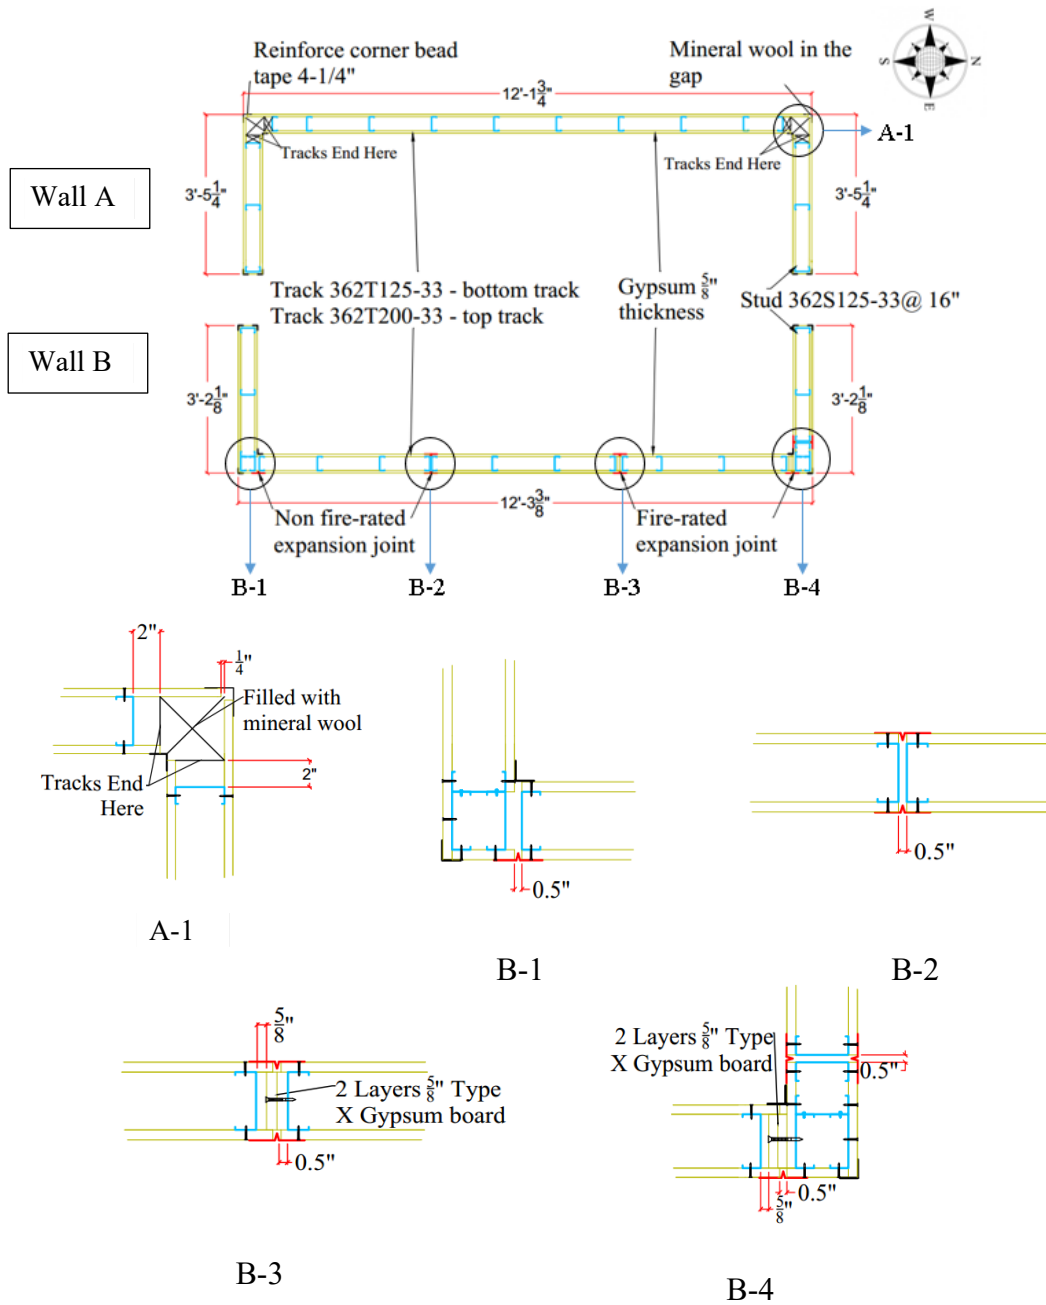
Reinforce corner bead tape 4-1/4"

Mineral wool in the gap

W N S E

$12'-1\frac{3}{4}"$

A-1

Tracks End Here

Tracks End Here

Wall A

$3'-5\frac{1}{4}"$

$3'-5\frac{1}{4}"$

Track 362T125-33 - bottom track
Track 362T200-33 - top track

Gypsum $\frac{5}{8}"$ thickness

Stud 362S125-33@ 16"

Wall B

$3'-2\frac{1}{8}"$

$3'-2\frac{1}{8}"$

$12'-3\frac{3}{8}"$

Non fire-rated expansion joint

Fire-rated expansion joint

B-1 B-2 B-3 B-4

2"

$\frac{1}{4}"$

Filled with mineral wool

Tracks End Here

2"

A-1

0.5"

B-1

0.5"

B-2

$\frac{5}{8}"$

2 Layers $\frac{5}{8}"$ Type X Gypsum board

0.5"

B-3

2 Layers $\frac{5}{8}"$ Type X Gypsum board

0.5"

0.5"

$\frac{5}{8}"$

B-4